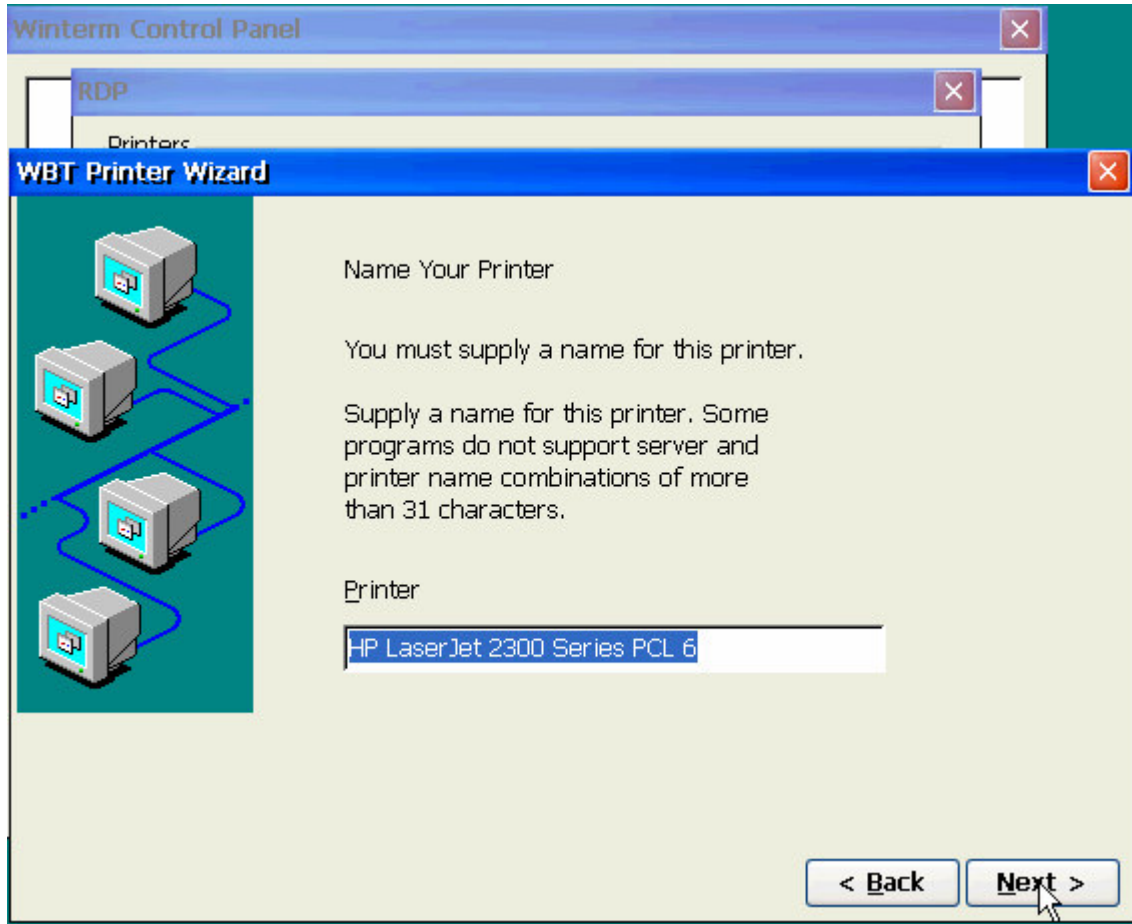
Winterm Control Panel

RDP

Printers

WBT Printer Wizard

Name Your Printer

You must supply a name for this printer.

Supply a name for this printer. Some programs do not support server and printer name combinations of more than 31 characters.

Printer

HP LaserJet 2300 Series PCL 6

< Back

Next >